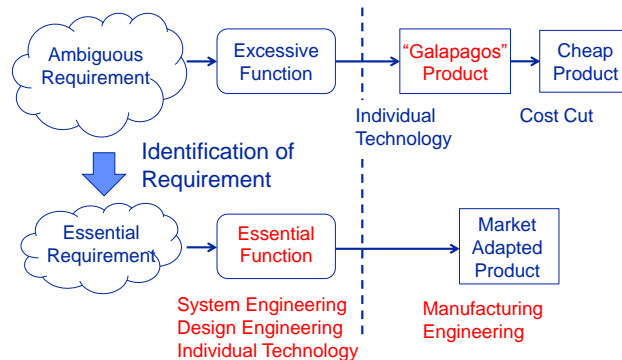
Ambiguous Requirement

Excessive Function

"Galapagos" Product

Cheap Product

Individual Technology

Cost Cut

Identification of Requirement

Essential Requirement

Essential Function

Market Adapted Product

System Engineering
Design Engineering
Individual Technology

Manufacturing Engineering